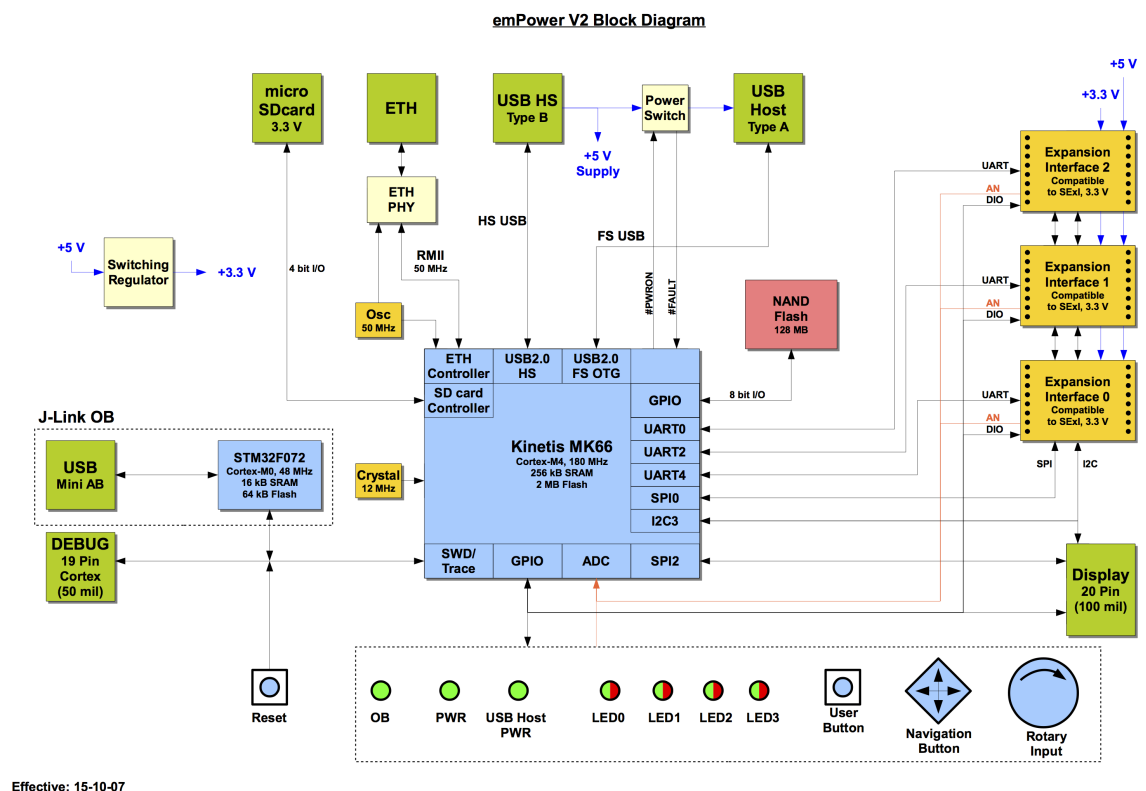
emPower V2 Block Diagram

micro SDcard 3.3 V

ETH

USB HS Type B

Power Switch

USB Host Type A

+5 V

+3.3 V

+5 V Supply

ETH PHY

Expansion Interface 2 Compatible to SExI, 3.3 V

UART

AN

DIO

HS USB

FS USB

+5 V

Switching Regulator

+3.3 V

4 bit I/O

RMII 50 MHz

#PWRON

#FAULT

Expansion Interface 1 Compatible to SExI, 3.3 V

UART

AN

DIO

NAND Flash 128 MB

Osc 50 MHz

ETH Controller

USB2.0 HS

USB2.0 FS OTG

Expansion Interface 0 Compatible to SExI, 3.3 V

UART

AN

DIO

SD card Controller

GPIO

8 bit I/O

J-Link OB

UART0

Kinetis MK66 Cortex-M4, 180 MHz 256 kB SRAM 2 MB Flash

UART2

USB Mini AB

STM32F072 Cortex-M0, 48 MHz 16 kB SRAM 64 kB Flash

UART4

SPI

I2C

Crystal 12 MHz

SPI0

I2C3

DEBUG 19 Pin Cortex (50 mil)

SWD/ Trace

GPIO

ADC

SPI2

Display 20 Pin (100 mil)

Reset

OB

PWR

USB Host PWR

LED0

LED1

LED2

LED3

User Button

Navigation Button

Rotary Input

Effective: 15-10-07